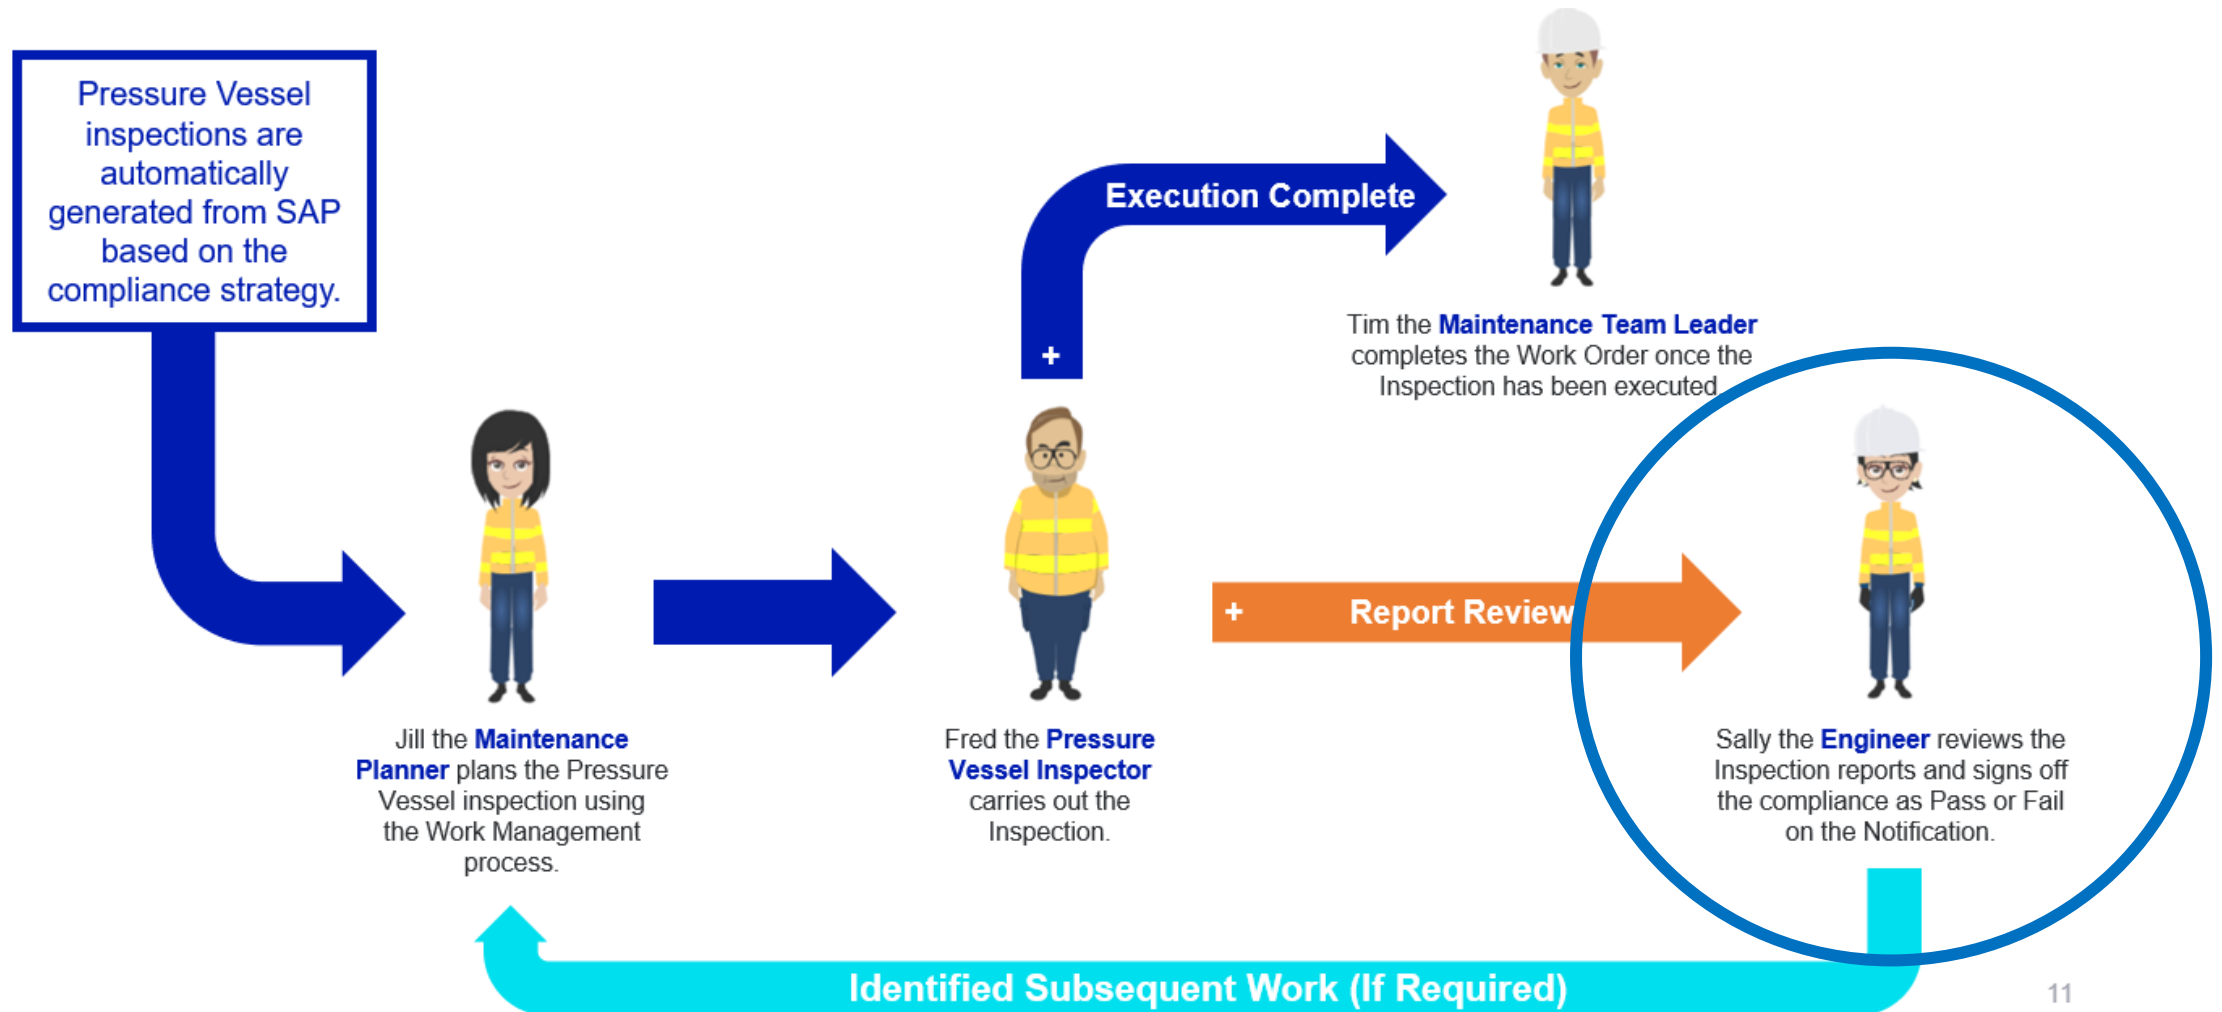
Pressure Vessel inspections are automatically generated from SAP based on the compliance strategy.

+

Execution Complete

Tim the Maintenance Team Leader completes the Work Order once the Inspection has been executed.

Jill the Maintenance Planner plans the Pressure Vessel inspection using the Work Management process.

Fred the Pressure Vessel Inspector carries out the Inspection.

+

Report Review

Sally the Engineer reviews the Inspection reports and signs off the compliance as Pass or Fail on the Notification.

Identified Subsequent Work (If Required)

11